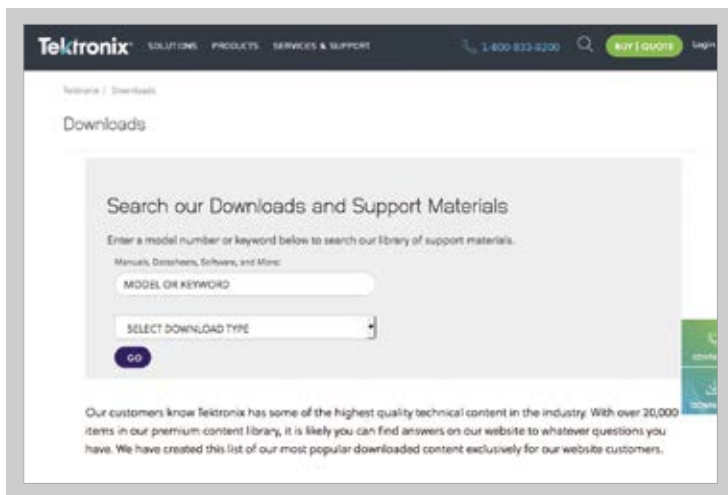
Tektronix SOLUTIONS PRODUCTS SERVICES & SUPPORT 1-800-833-9200 BUY | QUOTE Login

Tektronix / Downloads

Downloads

Search our Downloads and Support Materials

Enter a model number or keyword below to search our library of support materials.

Manuals, Datasheets, Software, and More:

MODEL OR KEYWORD

SELECT DOWNLOAD TYPE

GO

Our customers know Tektronix has some of the highest quality technical content in the industry. With over 20,000 items in our premium content library, it is likely you can find answers on our website to whatever questions you have. We have created this list of our most popular downloaded content exclusively for our website customers.